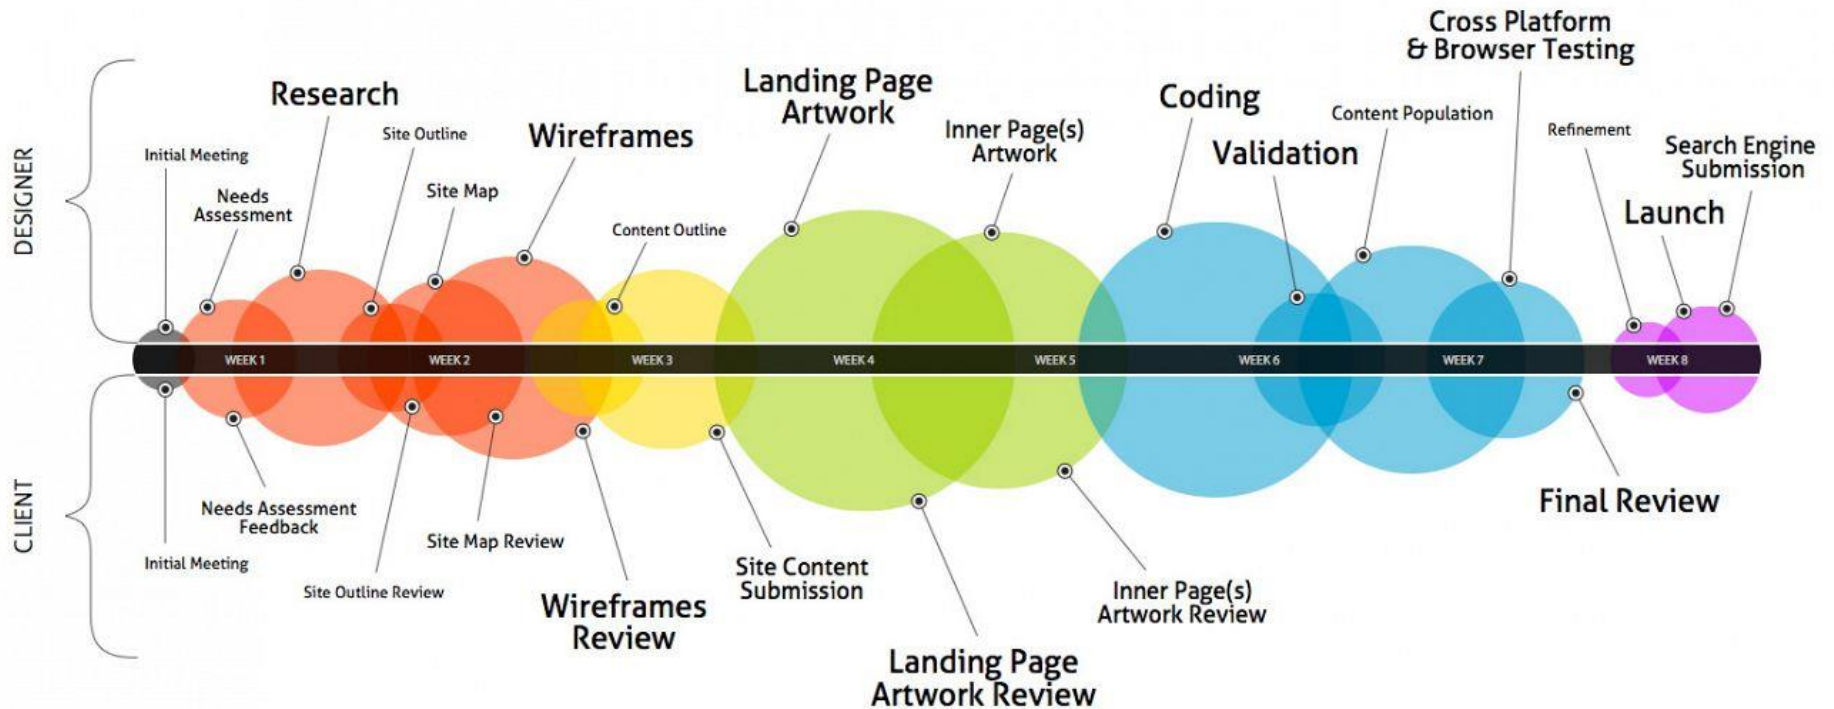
DESIGNER

Initial Meeting
Needs Assessment
Research
Site Outline
Site Map
Wireframes
Content Outline
Landing Page Artwork
Inner Page(s) Artwork
Coding
Validation
Content Population
Cross Platform & Browser Testing
Refinement
Launch
Search Engine Submission

WEEK 1 WEEK 2 WEEK 3 WEEK 4 WEEK 5 WEEK 6 WEEK 7 WEEK 8

CLIENT

Initial Meeting
Needs Assessment Feedback
Site Outline Review
Site Map Review
Wireframes Review
Site Content Submission
Landing Page Artwork Review
Inner Page(s) Artwork Review
Final Review